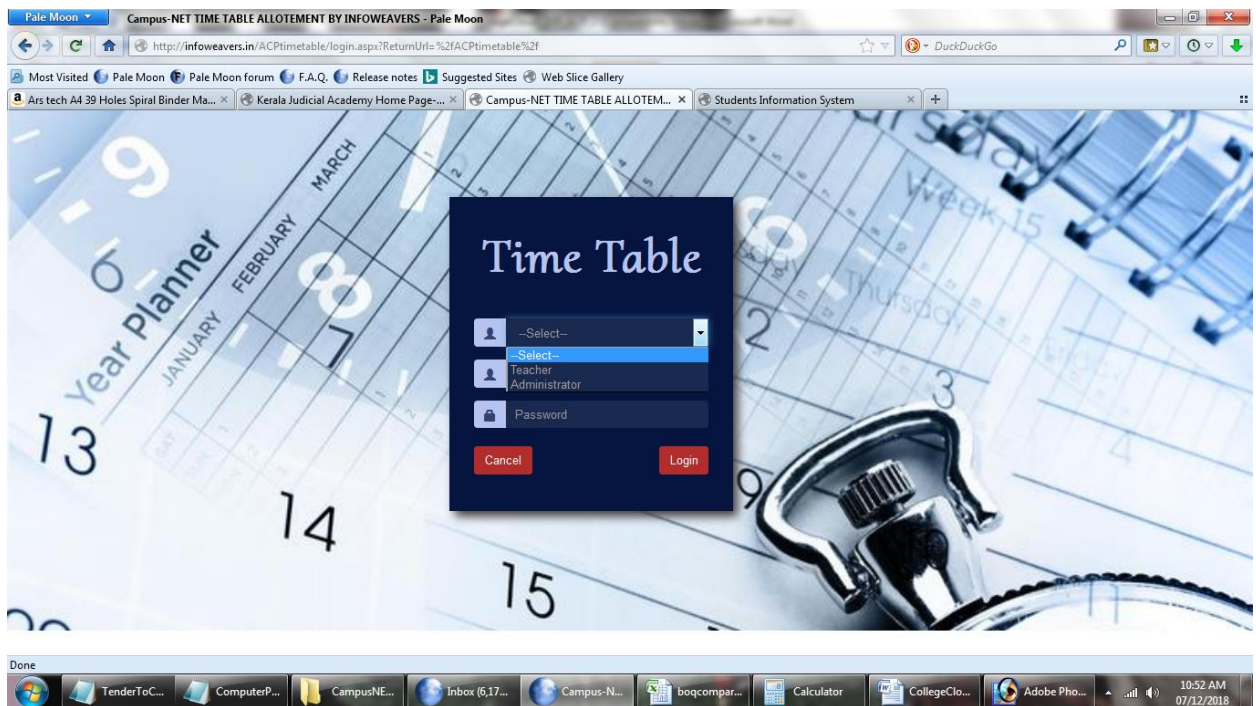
Pale Moon
Campus-NET TIME TABLE ALLOTEMENT BY INFOWEAVERS - Pale Moon
http://infoweavers.in/ACPtimetable/login.aspx?ReturnUrl=%2fACPtimetable%2f
DuckDuckGo
Most Visited
Pale Moon
Pale Moon forum
F.A.Q.
Release notes
Suggested Sites
Web Slice Gallery
Ars tech A4 39 Holes Spiral Binder Ma...
Kerala Judicial Academy Home Page-...
Campus-NET TIME TABLE ALLOTEM...
Students Information System

Year Planner
JANUARY
FEBRUARY
MARCH
Week 15
Thursday
13
14
15

Time Table

--Select--
--Select--
Teacher
Administrator
Password
Cancel
Login

Done
TenderToC...
ComputerP...
CampusNE...
Inbox (6,17...
Campus-N...
boqcompar...
Calculator
CollegeClo...
Adobe Pho...
10:52 AM
07/12/2018